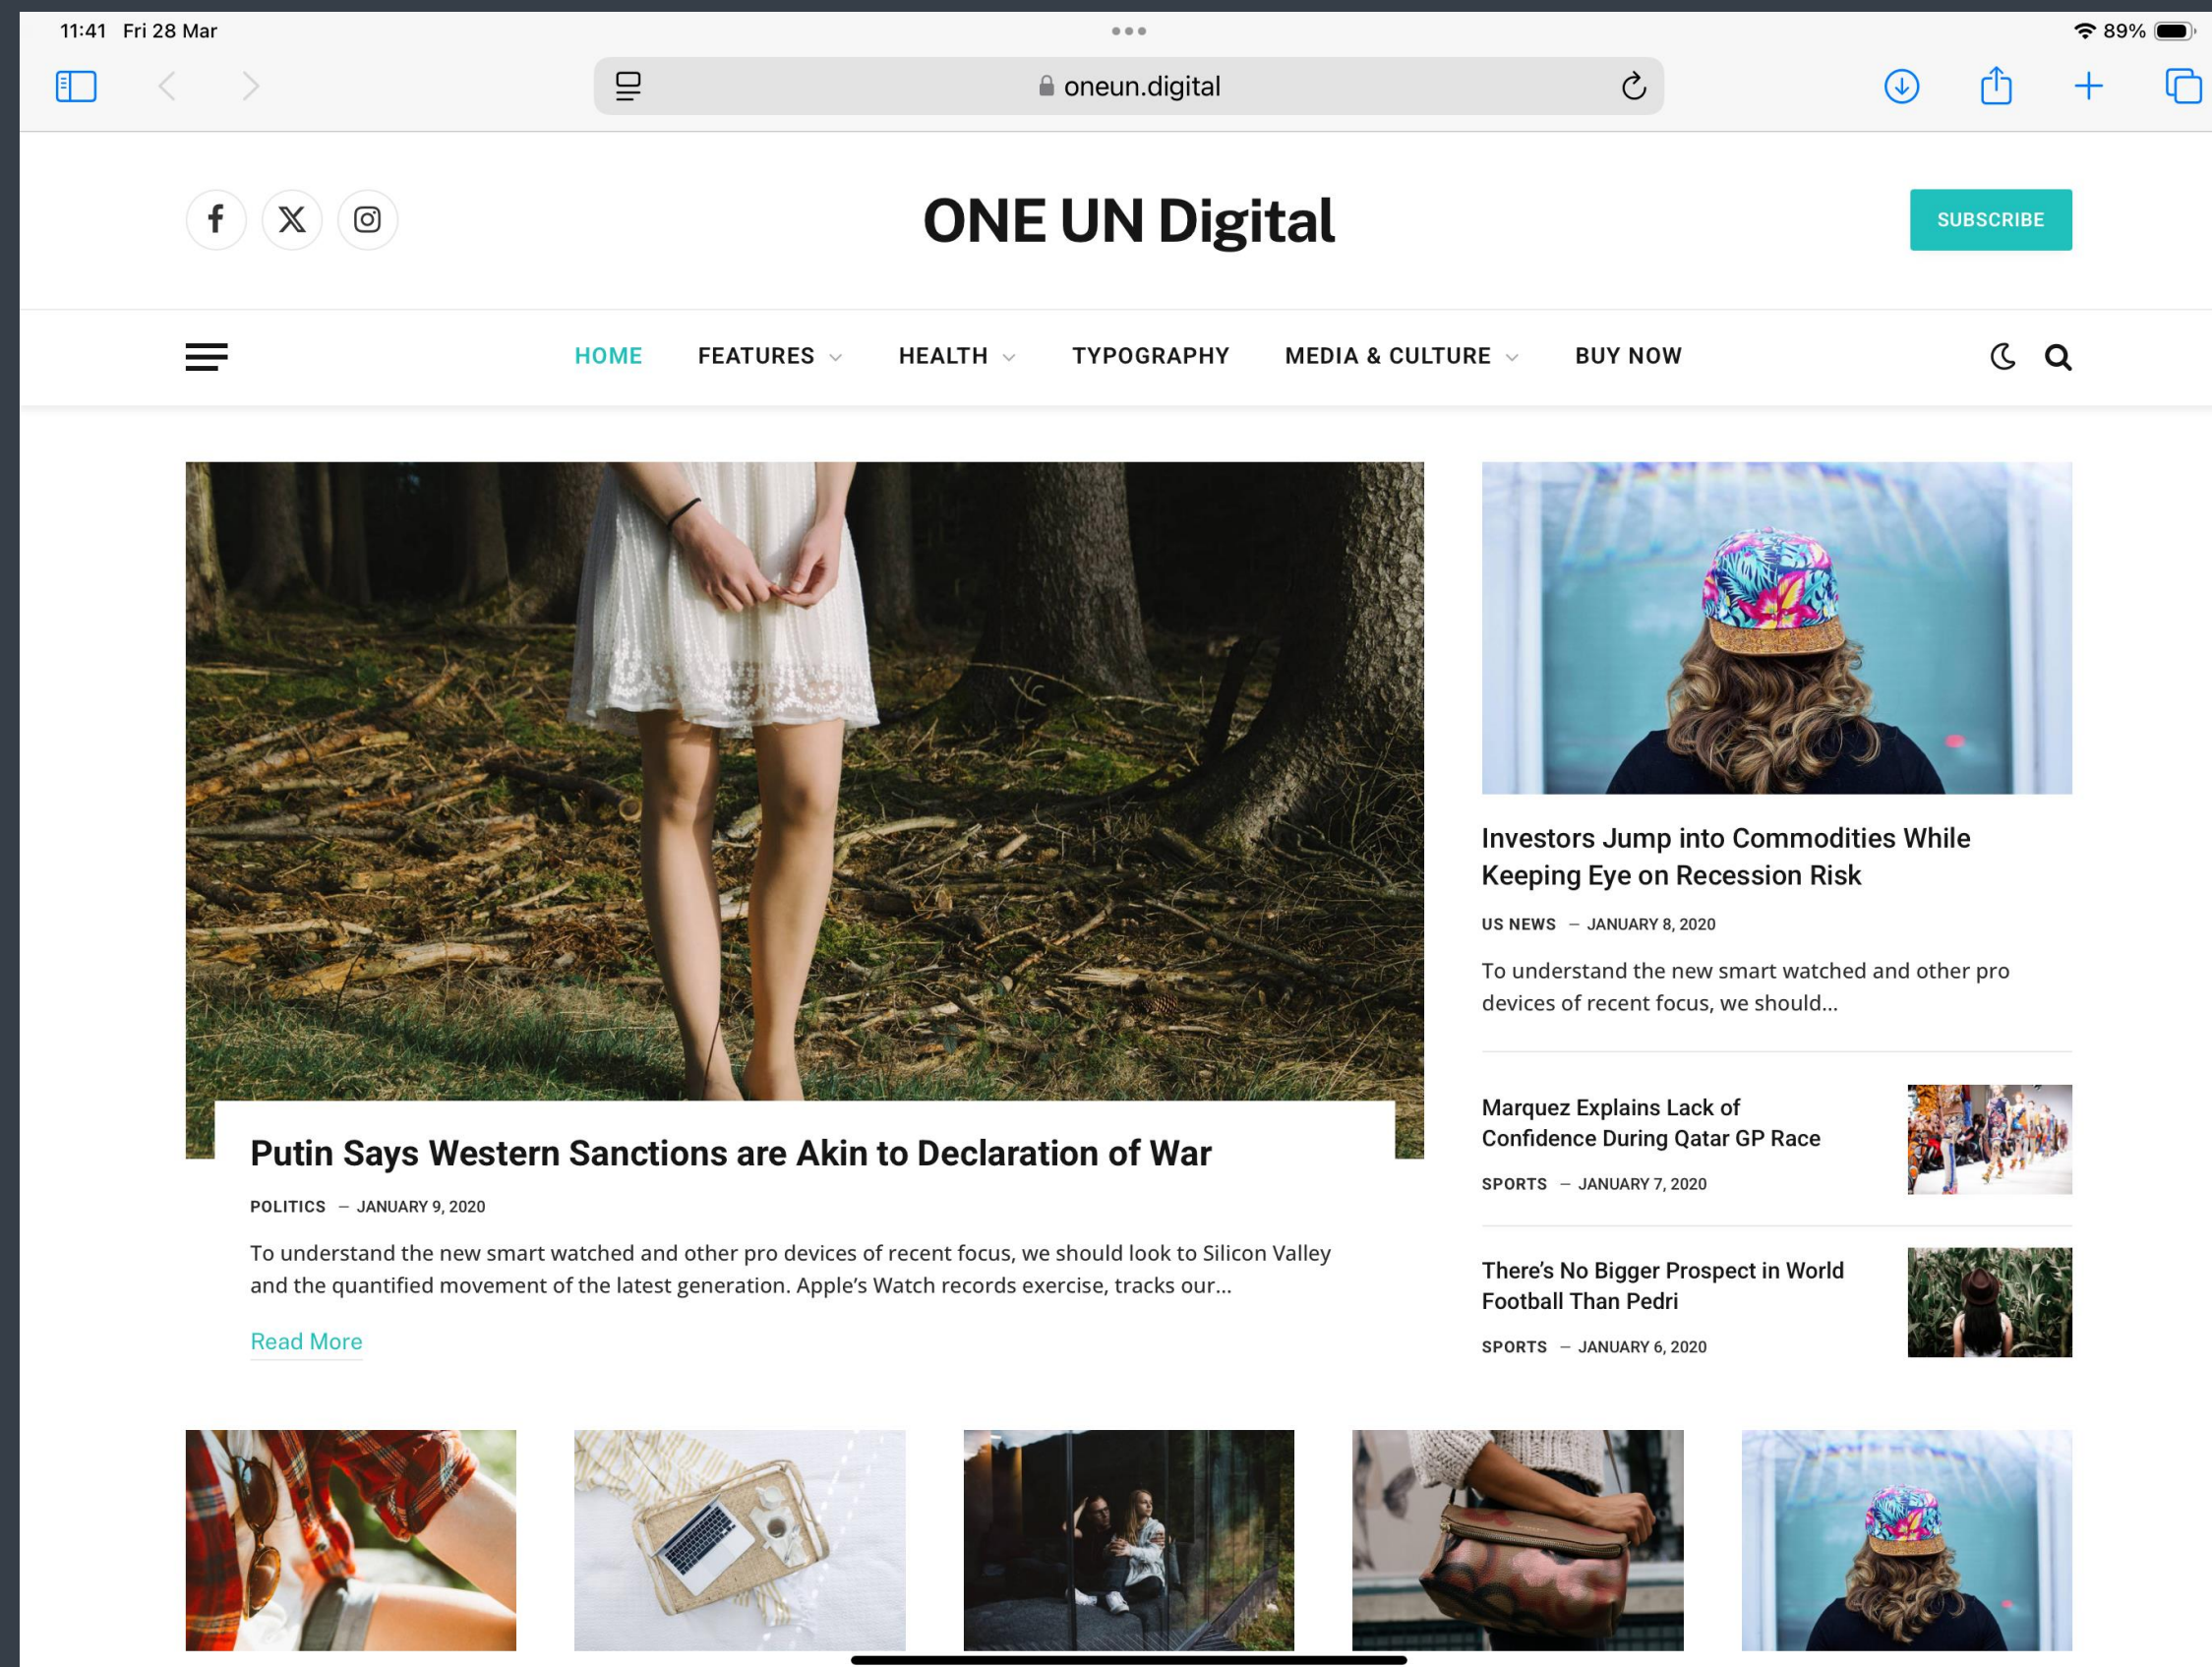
11:41 Fri 28 Mar

89%

oneun.digital

ONE UN Digital

SUBSCRIBE

HOME FEATURES HEALTH TYPOGRAPHY MEDIA & CULTURE BUY NOW

Putin Says Western Sanctions are Akin to Declaration of War

POLITICS — JANUARY 9, 2020

To understand the new smart watched and other pro devices of recent focus, we should look to Silicon Valley and the quantified movement of the latest generation. Apple's Watch records exercise, tracks our...

Read More

Investors Jump into Commodities While Keeping Eye on Recession Risk

US NEWS — JANUARY 8, 2020

To understand the new smart watched and other pro devices of recent focus, we should...

Marquez Explains Lack of Confidence During Qatar GP Race

SPORTS — JANUARY 7, 2020

There's No Bigger Prospect in World Football Than Pedri

SPORTS — JANUARY 6, 2020